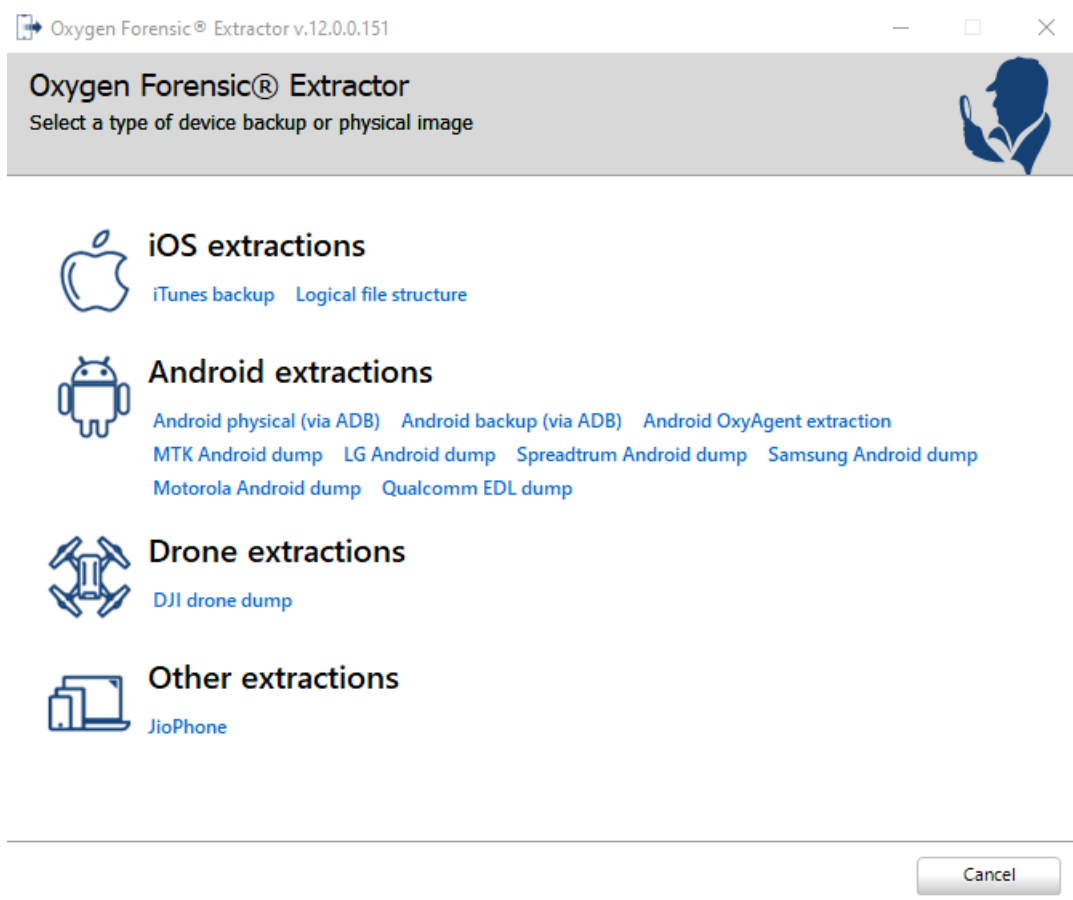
Oxygen Forensic® Extractor v.12.0.0.151

Oxygen Forensic® Extractor
Select a type of device backup or physical image

iOS extractions
iTunes backup Logical file structure

Android extractions
Android physical (via ADB) Android backup (via ADB) Android OxyAgent extraction
MTK Android dump LG Android dump Spreadtrum Android dump Samsung Android dump
Motorola Android dump Qualcomm EDL dump

Drone extractions
DJI drone dump

Other extractions
JioPhone

Cancel